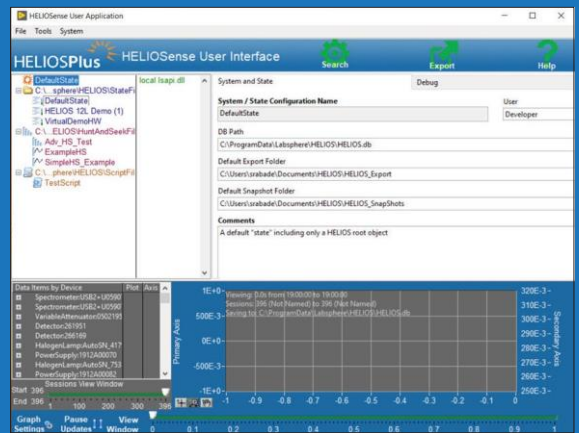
HELIOSense User Application

File Tools System

HELIOSPlus HELIOSense User Interface

Search Export Help

DefaultState
C:\...sphere\HELIOS\StateFi
DefaultState
HELIOS 12L Demo (1)
VirtualDemoHW
C:\...ELIOS\HuntAndSeekFi
Adv_HS_Test
ExampleHS
SimpleHS_Example
C:\...phere\HELIOS\ScriptFi
TestScript

local lsapi.dll

System and State | Debug

System / State Configuration Name
DefaultState

User
Developer

DB Path
C:\ProgramData\Labsphere\HELIOS\HELIOS.db

Default Export Folder
C:\Users\srabade\Documents\HELIOS\HELIOS_Export

Default Snapshot Folder
C:\Users\srabade\Documents\HELIOS\HELIOS_SnapShots

Comments
A default "state" including only a HELIOS root object

| Data Items by Device | Plot | Axis |
|---|---|---|
| Spectrometer:USB2+U0590 | | |
| Spectrometer:USB2+U0590 | | |
| VariableAttenuator:0502193 | | |
| Detector:261951 | | |
| Detector:286189 | | |
| HalogenLamp:AutoSN_417 | | |
| PowerSupply:1912A00070 | | |
| HalogenLamp:AutoSN_753 | | |
| PowerSupply:1912A00082 | | |

Sessions View Window
Start 396
End 396
1 100 200 300 396

Viewing: 0.0s from [19:00:00 to 19:00:00
Sessions 396 (Not Named) to 396 (Not Named)
Saving to: C:\ProgramData\Labsphere\HELIOS\HELIOS.db

1E+0 500E-3 0E+0 -500E-3 -1E+0
Primary Axis
320E-3 310E-3 300E-3 290E-3 280E-3 270E-3 260E-3 250E-3
Secondary Axis
-1 -0.9 -0.8 -0.7 -0.6 -0.5 -0.4 -0.3 -0.2 -0.1 0

Graph Settings | Pause Updates | View Window

0 0.1 0.2 0.3 0.4 0.5 0.6 0.7 0.8 0.9 1